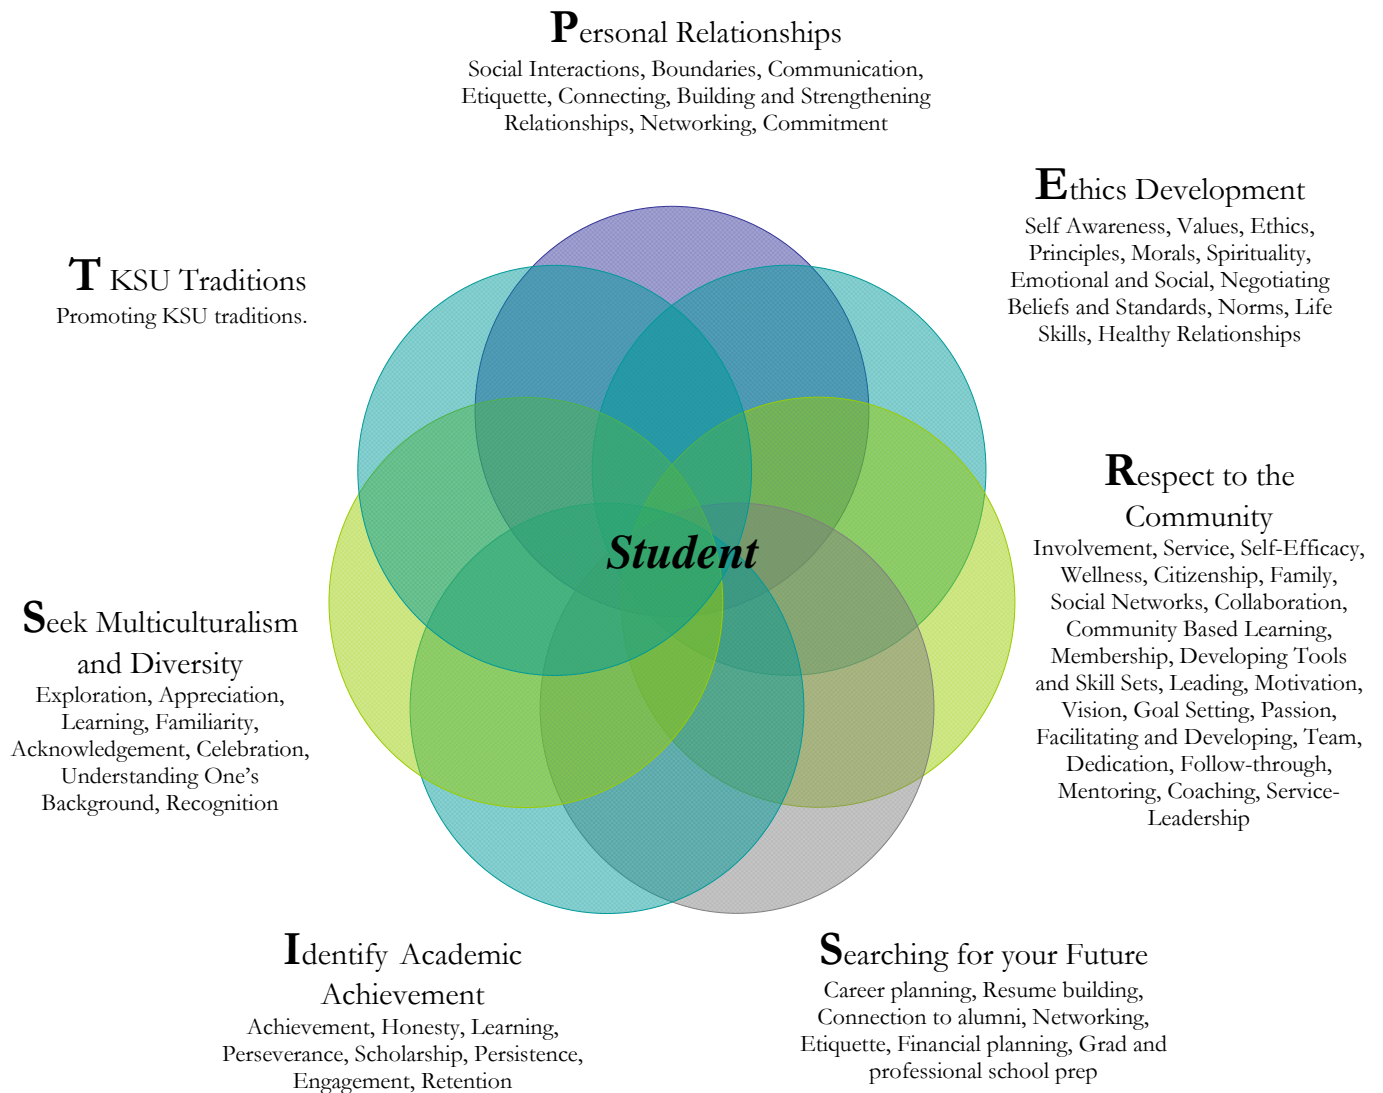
Personal Relationships
Social Interactions, Boundaries, Communication, Etiquette, Connecting, Building and Strengthening Relationships, Networking, Commitment

Ethics Development
Self Awareness, Values, Ethics, Principles, Morals, Spirituality, Emotional and Social, Negotiating Beliefs and Standards, Norms, Life Skills, Healthy Relationships

T KSU Traditions
Promoting KSU traditions.

Respect to the Community
Involvement, Service, Self-Efficacy, Wellness, Citizenship, Family, Social Networks, Collaboration, Community Based Learning, Membership, Developing Tools and Skill Sets, Leading, Motivation, Vision, Goal Setting, Passion, Facilitating and Developing, Team, Dedication, Follow-through, Mentoring, Coaching, Service-Leadership

Student

Seek Multiculturalism and Diversity
Exploration, Appreciation, Learning, Familiarity, Acknowledgement, Celebration, Understanding One's Background, Recognition

Identify Academic Achievement
Achievement, Honesty, Learning, Perseverance, Scholarship, Persistence, Engagement, Retention

Searching for your Future
Career planning, Resume building, Connection to alumni, Networking, Etiquette, Financial planning, Grad and professional school prep